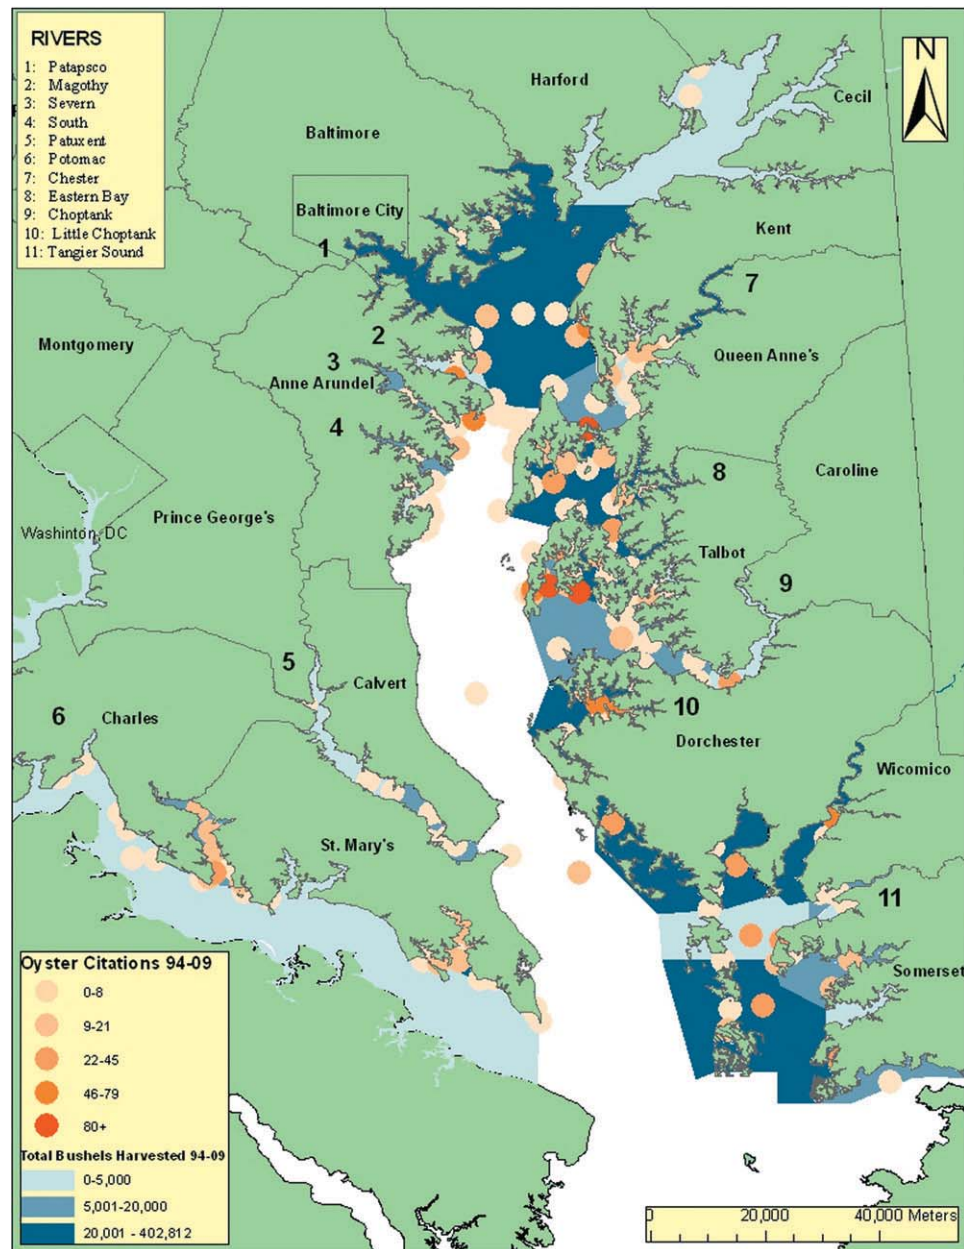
RIVERS
1: Patapsco
2: Magothy
3: Severn
4: South
5: Patuxent
6: Potomac
7: Chester
8: Eastern Bay
9: Choptank
10: Little Choptank
11: Tangier Sound

N

Harford
Cecil
Baltimore
Baltimore City
Kent
1
7
2
Montgomery
3
Queen Anne's
Anne Arundel
4
8
Caroline
Washinton, DC
Prince George's
Talbot
9
5
Calvert
6
Charles
10
Dorchester
Wicomico
St. Mary's
11
Somerset

Oyster Citations 94-09
0-8
9-21
22-45
46-79
80+
Total Bushels Harvested 94-09
0-5,000
5,001-20,000
20,001 - 402,812

0
20,000
40,000 Meters